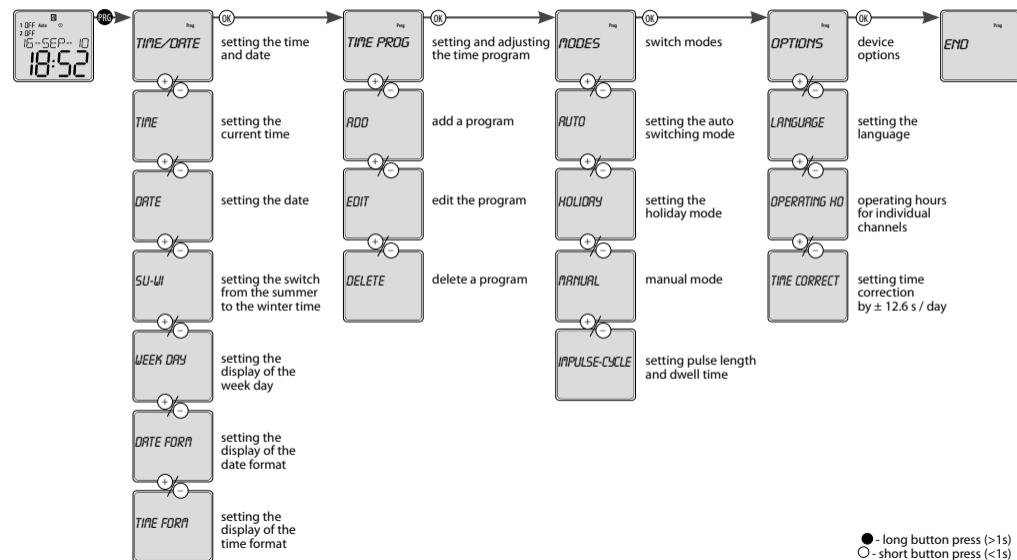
1 OFF Auto
2 OFF
16 - SEP - 10
18:52

PRG

Prog
TIME/DATE
setting the time and date

OK

TIME
setting the current time

DATE
setting the date

SU-WI
setting the switch from the summer to the winter time

WEEK DAY
setting the display of the week day

DATE FORM
setting the display of the date format

TIME FORM
setting the display of the time format

Prog
TIME PROG
setting and adjusting the time program

OK

ADD
add a program

EDIT
edit the program

DELETE
delete a program

Prog
MODES
switch modes

OK

AUTO
setting the auto switching mode

HOLIDAY
setting the holiday mode

MANUAL
manual mode

IMPULSE-CYCLE
setting pulse length and dwell time

Prog
OPTIONS
device options

OK

LANGUAGE
setting the language

OPERATING HO
operating hours for individual channels

TIME CORRECT
setting time correction by ± 12.6 s / day

Prog
END

+ –

● - long button press (>1s)
○ - short button press (<1s)